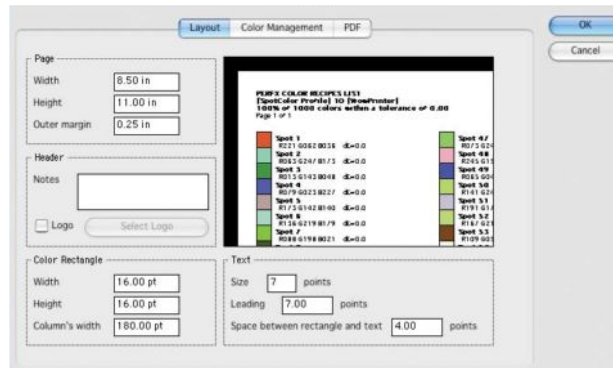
Layout | Color Management | PDF

OK

Cancel

Page

Width 8.50 in

Height 11.00 in

Outer margin 0.25 in

Header

Notes

Logo

Select Logo

PERFX COLOR RECIPES LIST
[SpotColor Profile] 10 [NewPrinter]
100% of 1000 colors within a tolerance of 0.00
Page 1 of 1

Spot 1
R221 G062 B036 dE=0.0
Spot 2
R065 G247 B173 dE=0.0
Spot 3
R013 G143 B048 dE=0.0
Spot 4
R079 G023 B227 dE=0.0
Spot 5
R175 G162 B140 dE=0.0
Spot 6
R136 G219 B179 dE=0.0
Spot 7
R088 G198 B021 dE=0.0

Spot 47
R073 G2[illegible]
Spot 48
R245 G1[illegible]
Spot 49
R065 G0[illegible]
Spot 50
R161 G2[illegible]
Spot 51
R191 G1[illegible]
Spot 52
R197 G2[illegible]
Spot 53
R109 G0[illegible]

Color Rectangle

Width 16.00 pt

Height 16.00 pt

Column's width 180.00 pt

Text

Size 7 points

Leading 7.00 points

Space between rectangle and text 4.00 points